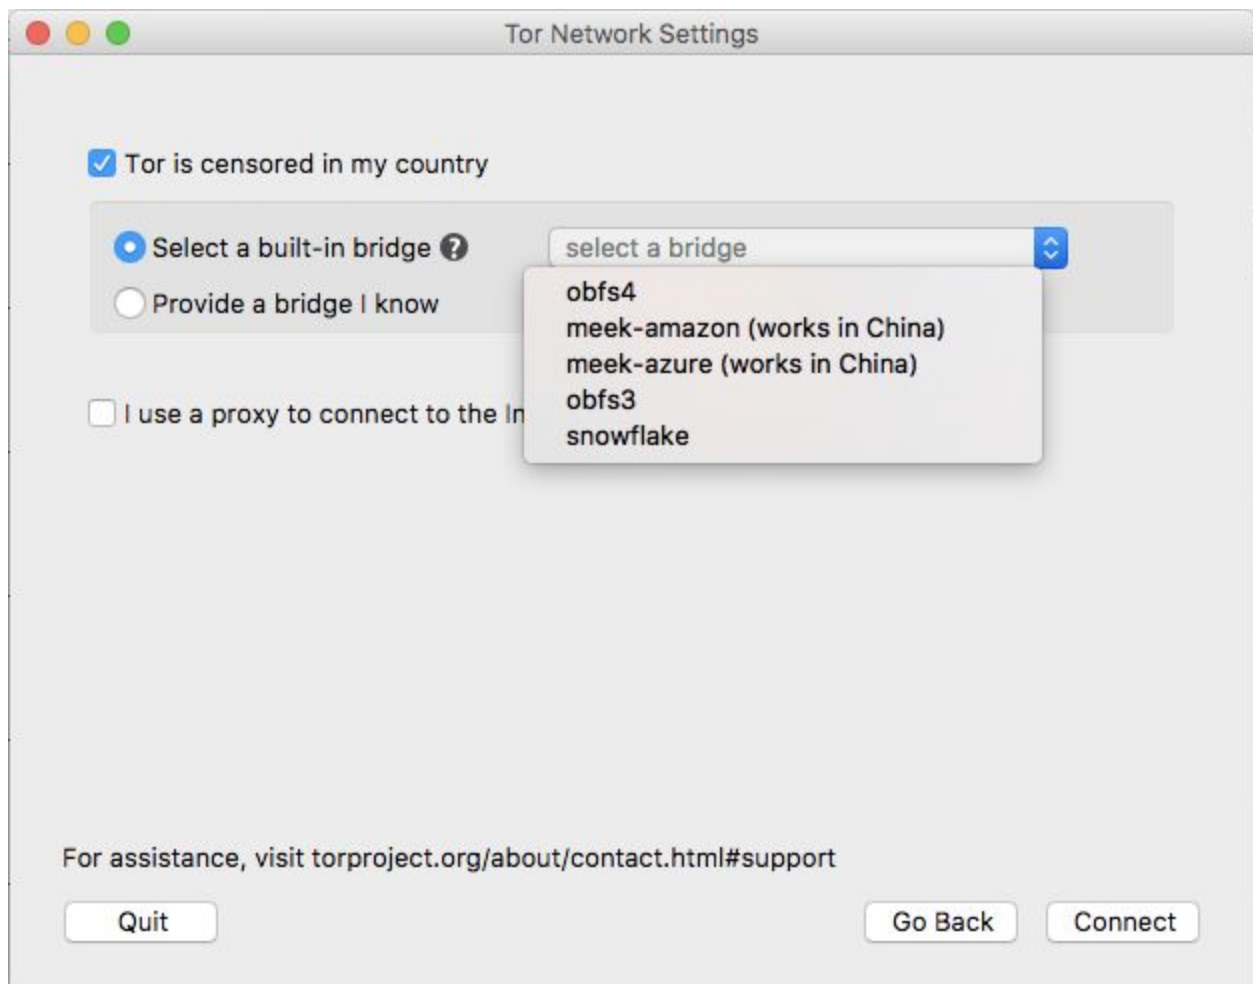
Tor Network Settings

Tor is censored in my country

Select a built-in bridge

select a bridge

Provide a bridge I know

obfs4
meek-amazon (works in China)
meek-azure (works in China)
obfs3
snowflake

I use a proxy to connect to the In

For assistance, visit torproject.org/about/contact.html#support

Quit

Go Back

Connect